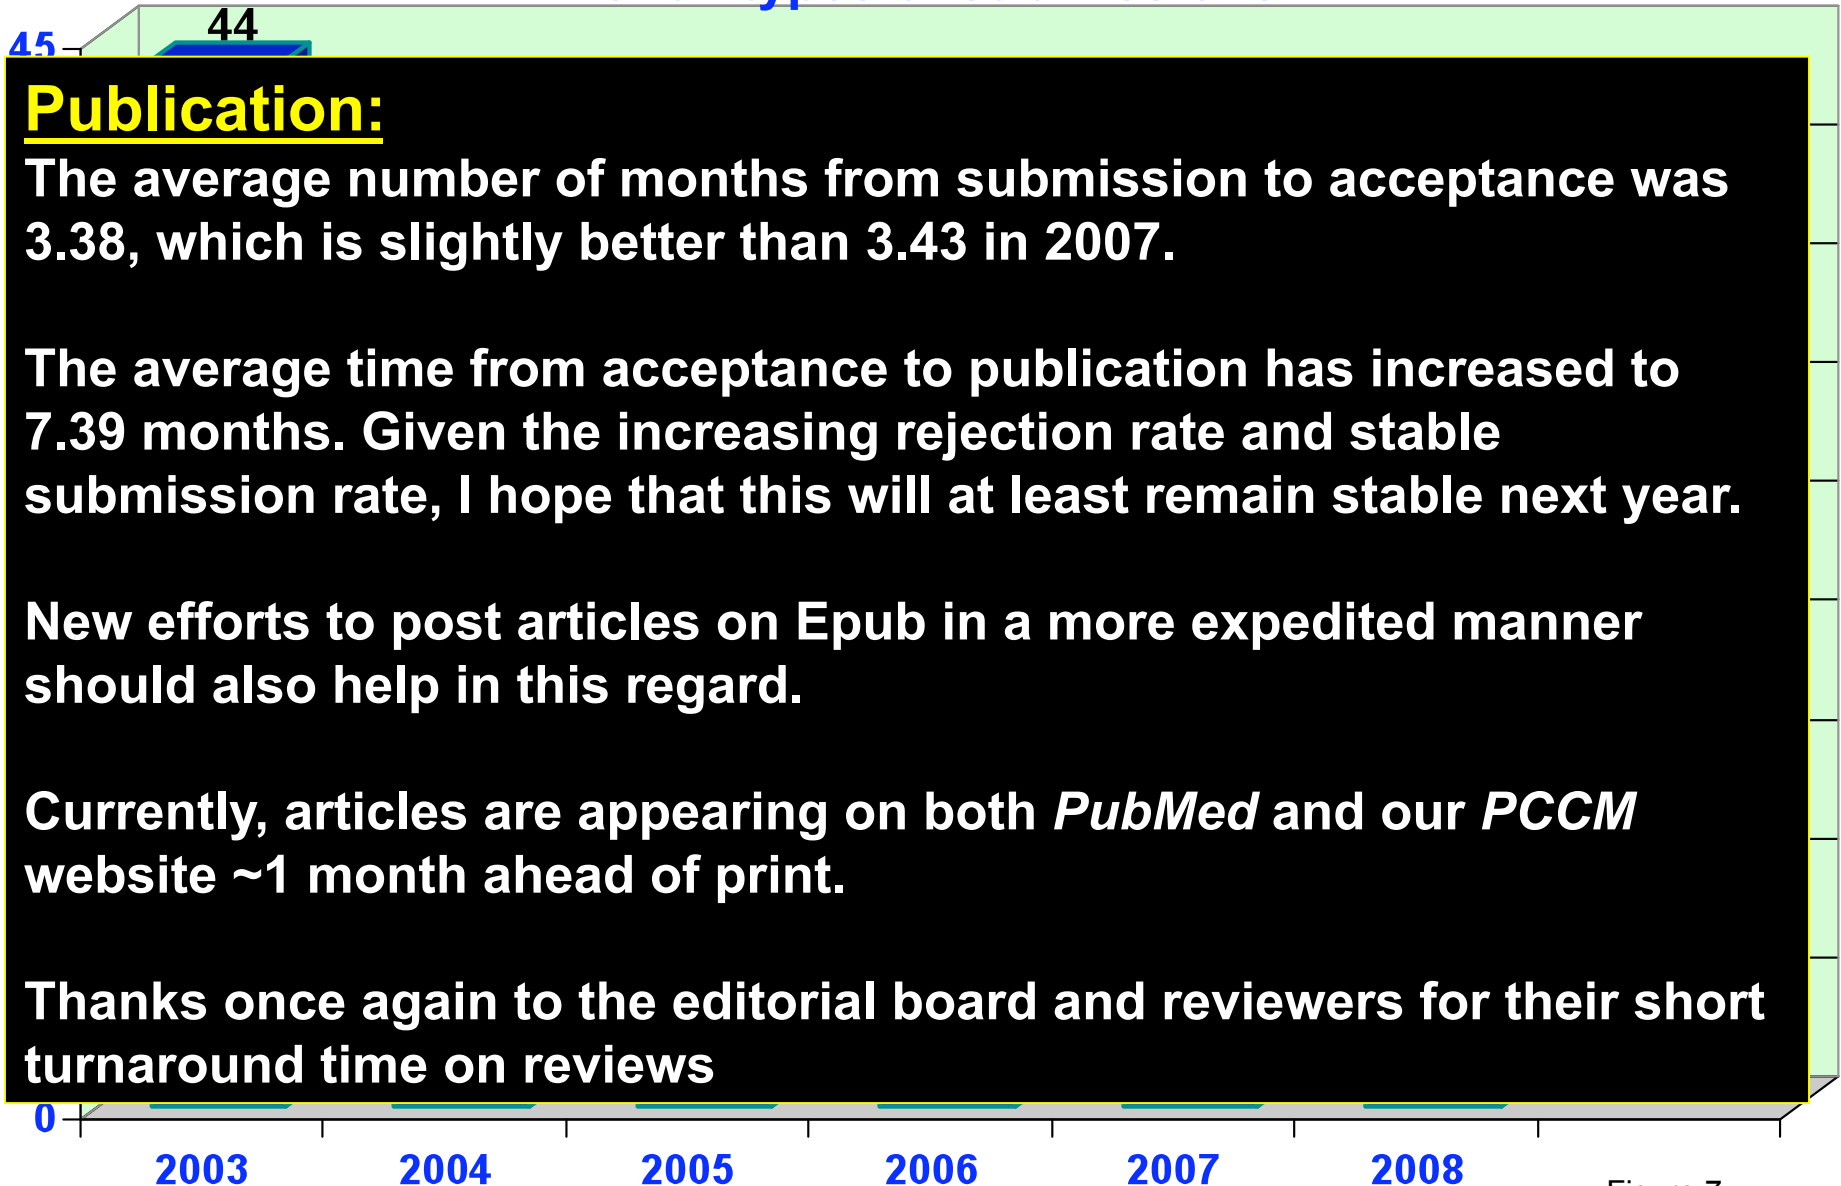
44

45

Publication:

The average number of months from submission to acceptance was 3.38, which is slightly better than 3.43 in 2007.

The average time from acceptance to publication has increased to 7.39 months. Given the increasing rejection rate and stable submission rate, I hope that this will at least remain stable next year.

New efforts to post articles on Epub in a more expedited manner should also help in this regard.

Currently, articles are appearing on both *PubMed* and our *PCCM* website ~1 month ahead of print.

Thanks once again to the editorial board and reviewers for their short turnaround time on reviews

0

2003 2004 2005 2006 2007 2008